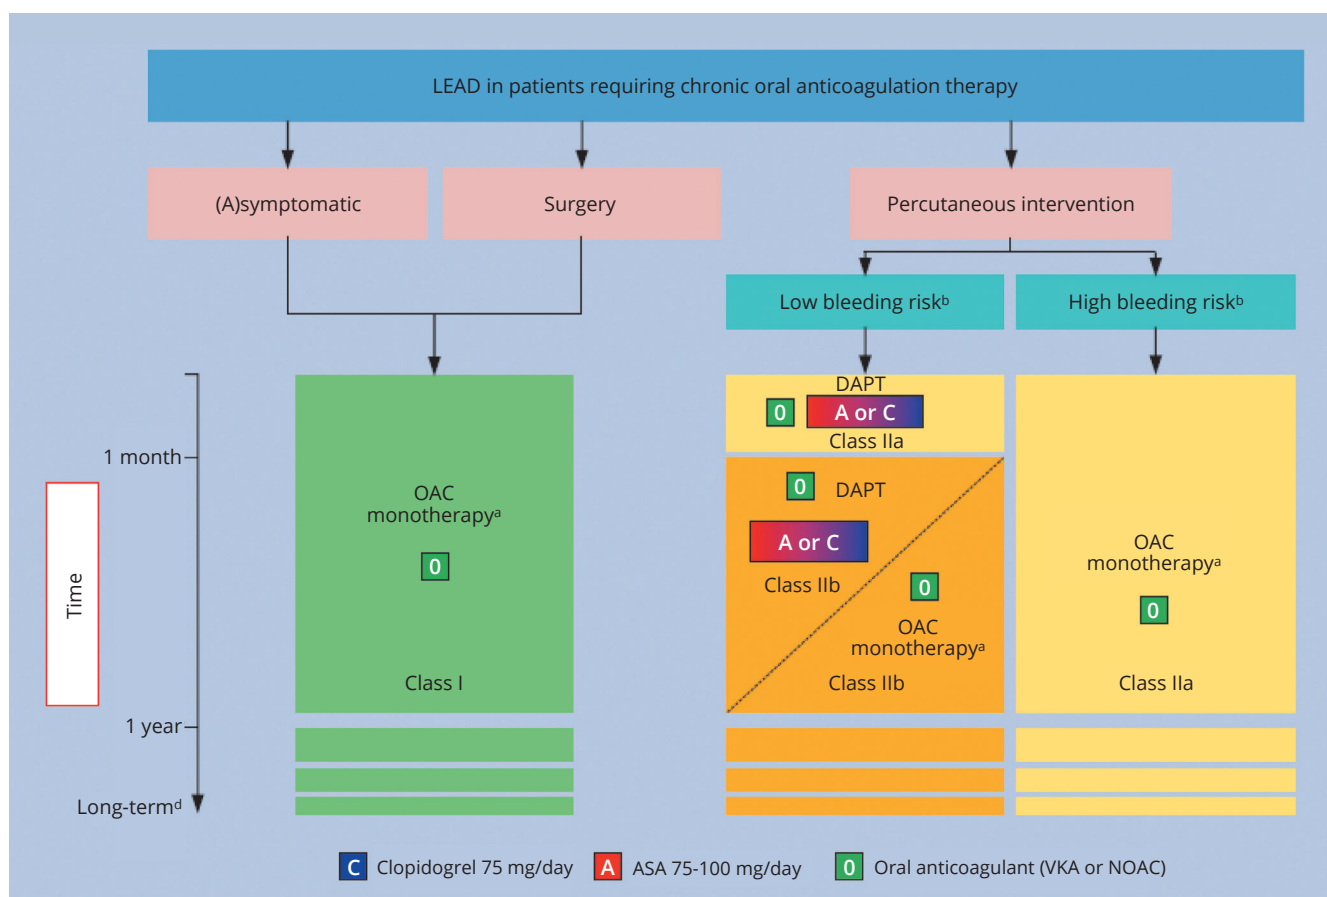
LEAD in patients requiring chronic oral anticoagulation therapy

(A)symptomatic

Surgery

Percutaneous intervention

Low bleeding risk$^{b}$

High bleeding risk$^{b}$

1 month

Time

1 year

Long-term$^{d}$

OAC monotherapy$^{a}$

0

Class I

DAPT

0 A or C

Class IIa

0 DAPT

A or C

Class IIb

0

OAC monotherapy$^{a}$

Class IIb

OAC monotherapy$^{a}$

0

Class IIa

C Clopidogrel 75 mg/day A ASA 75-100 mg/day 0 Oral anticoagulant (VKA or NOAC)